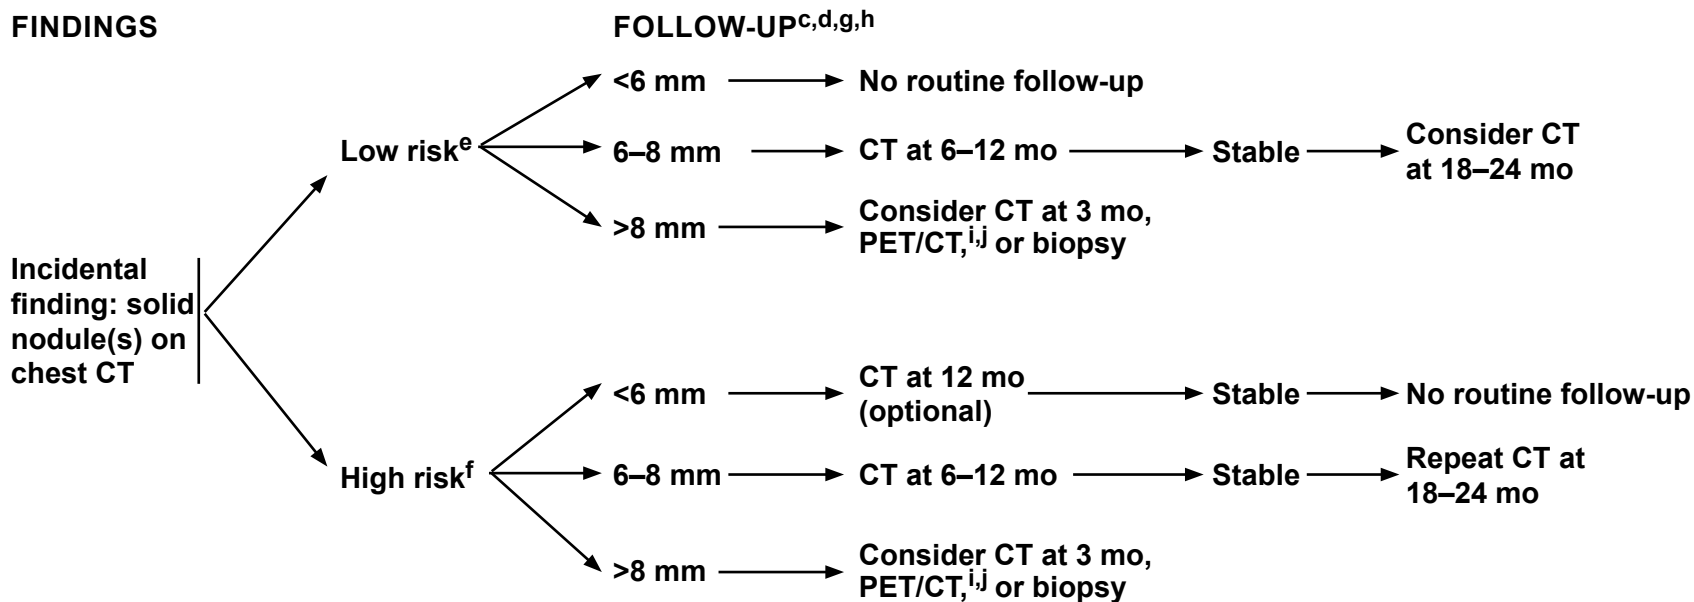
FINDINGS

FOLLOW-UP$^{c,d,g,h}$

Incidental finding: solid nodule(s) on chest CT

Low risk$^{e}$

<6 mm → No routine follow-up

6–8 mm → CT at 6–12 mo → Stable → Consider CT at 18–24 mo

>8 mm → Consider CT at 3 mo, PET/CT,$^{i,j}$ or biopsy

High risk$^{f}$

<6 mm → CT at 12 mo (optional) → Stable → No routine follow-up

6–8 mm → CT at 6–12 mo → Stable → Repeat CT at 18–24 mo

>8 mm → Consider CT at 3 mo, PET/CT,$^{i,j}$ or biopsy